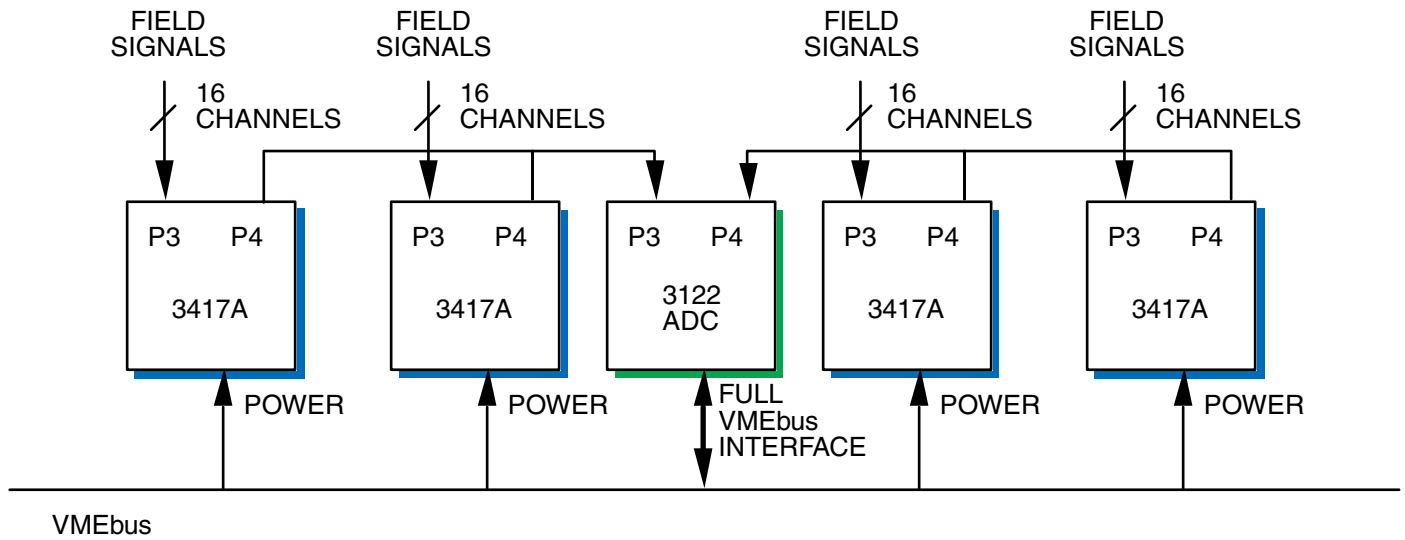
FIELD SIGNALS

16 CHANNELS

FIELD SIGNALS

16 CHANNELS

FIELD SIGNALS

16 CHANNELS

FIELD SIGNALS

16 CHANNELS

P3 P4

3417A

P3 P4

3417A

P3 P4

3122 ADC

P3 P4

3417A

P3 P4

3417A

POWER

POWER

FULL VMEbus INTERFACE

POWER

POWER

VMEbus